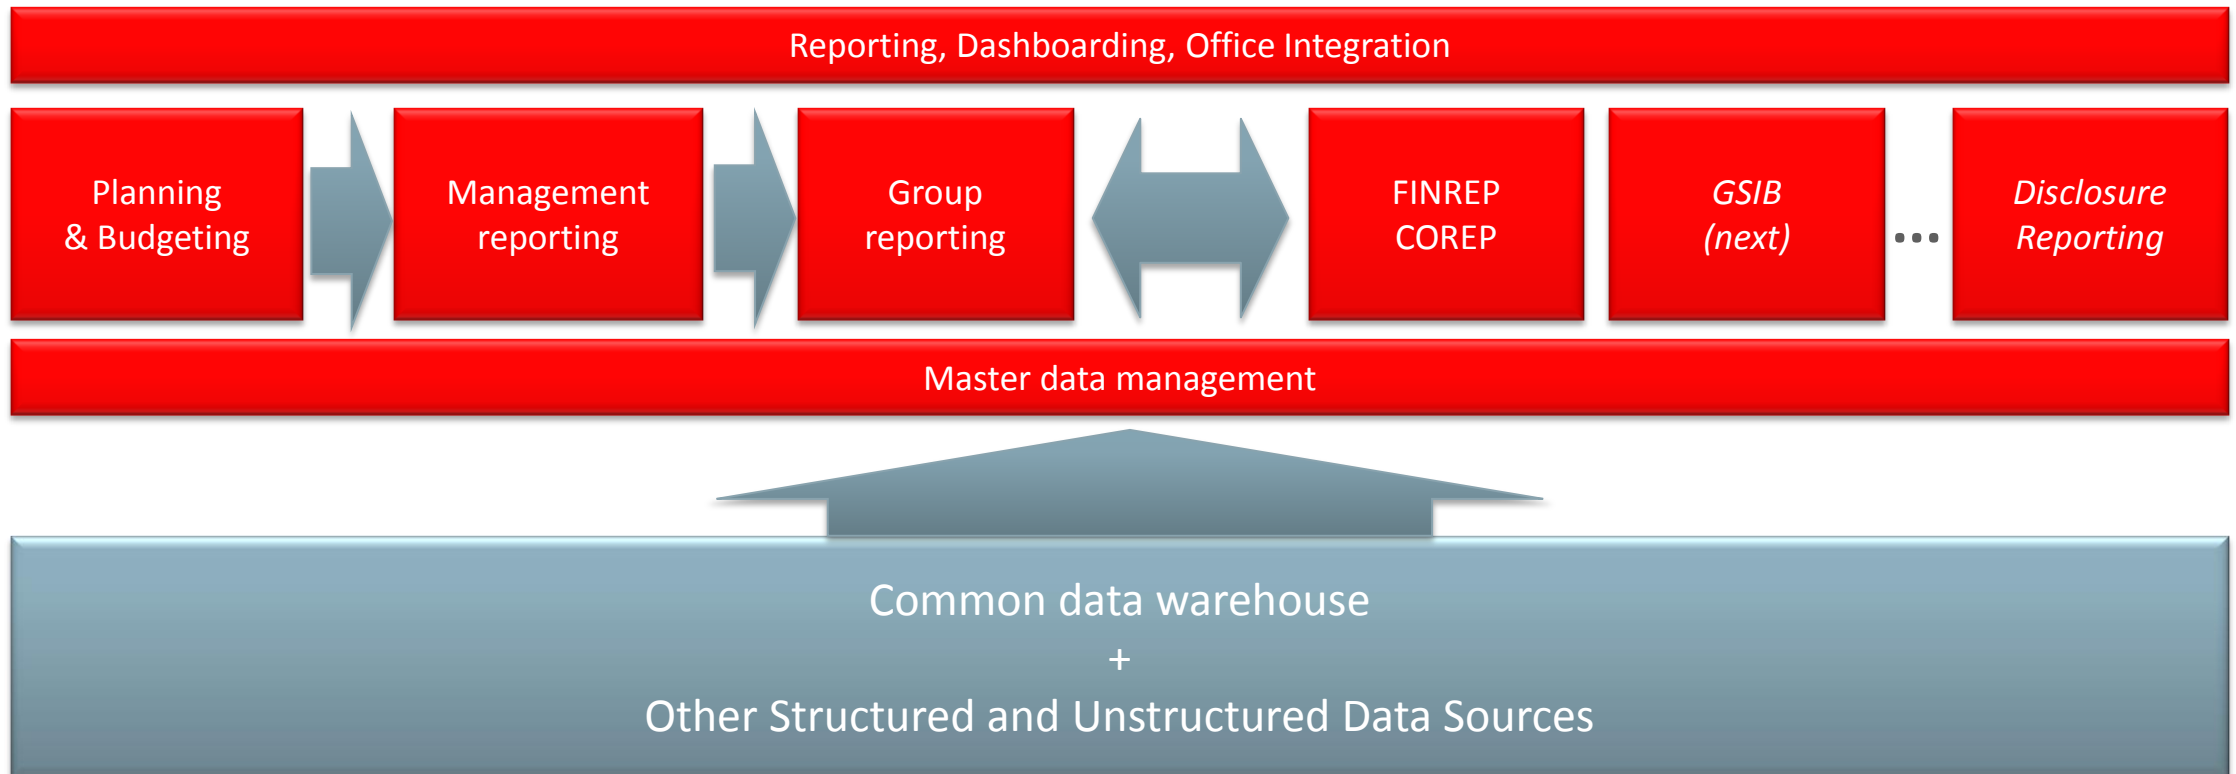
Reporting, Dashboarding, Office Integration

Planning & Budgeting

Management reporting

Group reporting

FINREP COREP

*GSIB (next)*

...

*Disclosure Reporting*

Master data management

Common data warehouse
+
Other Structured and Unstructured Data Sources